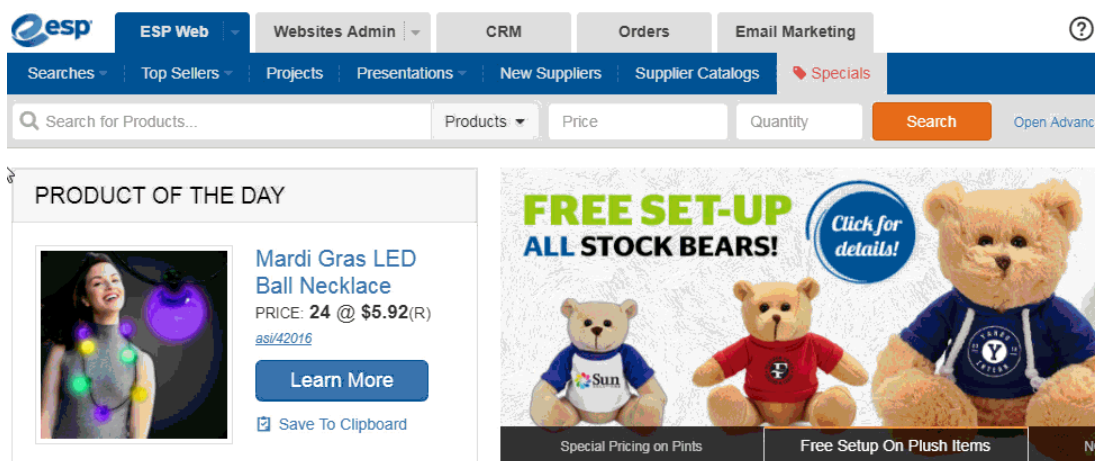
esp

ESP Web | Websites Admin | CRM | Orders | Email Marketing

?

Searches | Top Sellers | Projects | Presentations | New Suppliers | Supplier Catalogs | Specials

Search for Products... | Products | Price | Quantity | Search | Open Advanc

PRODUCT OF THE DAY

Mardi Gras LED Ball Necklace

PRICE: 24 @ $5.92(R)

asi/42016

Learn More

Save To Clipboard

FREE SET-UP ALL STOCK BEARS!

Click for details!

Sun

Y

Special Pricing on Pints

Free Setup On Plush Items

N